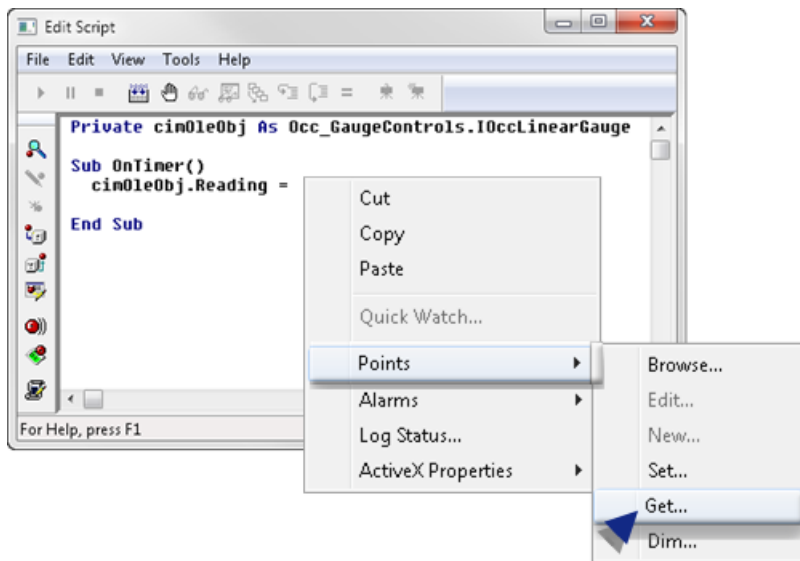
Edit Script

File Edit View Tools Help

Private cimOleObj As Occ_GaugeControls.IOccLinearGauge

Sub OnTimer()
cimOleObj.Reading =

End Sub

For Help, press F1

Cut
Copy
Paste
Quick Watch...
Points
Alarms
Log Status...
ActiveX Properties

Browse...
Edit...
New...
Set...
Get...
Dim...